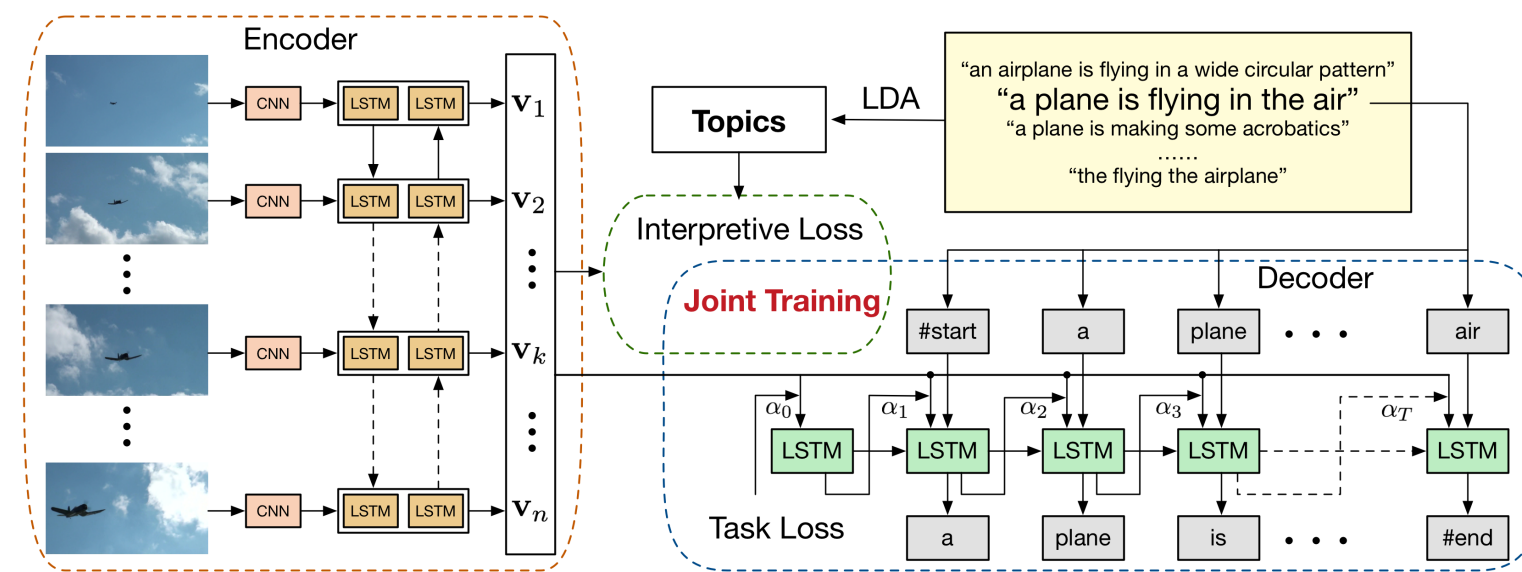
Encoder

CNN LSTM LSTM $\mathbf{v}_1$
CNN LSTM LSTM $\mathbf{v}_2$
CNN LSTM LSTM $\mathbf{v}_k$
CNN LSTM LSTM $\mathbf{v}_n$

"an airplane is flying in a wide circular pattern"
"a plane is flying in the air"
"a plane is making some acrobatics"
......
"the flying the airplane"

LDA

Topics

Interpretive Loss

Joint Training

Decoder

#start a plane air

$\alpha_0$ $\alpha_1$ $\alpha_2$ $\alpha_3$ $\alpha_T$

LSTM LSTM LSTM LSTM LSTM

Task Loss

a plane is #end